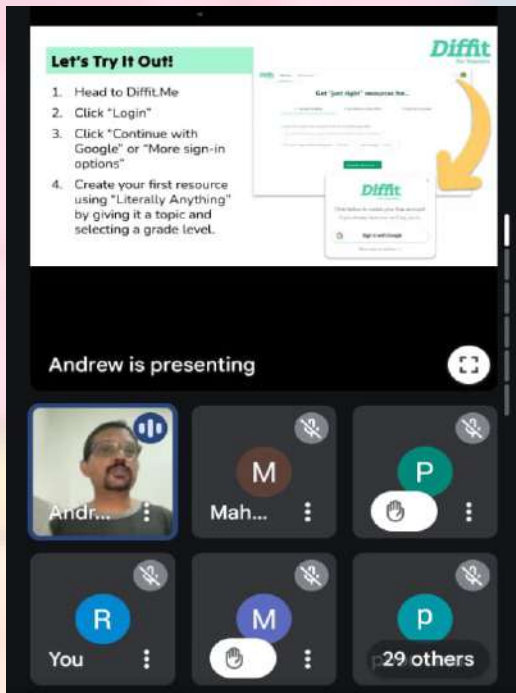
Let's Try It Out!

1. Head to Diffit.Me
2. Click "Login"
3. Click "Continue with Google" or "More sign-in options"
4. Create your first resource using "Literally Anything" by giving it a topic and selecting a grade level.

Diffit for Teachers

Get "just right" resources for...

Diffit

Sign in with Google

Andrew is presenting

Andr...

M
Mah...

P

R
You

M

p
29 others